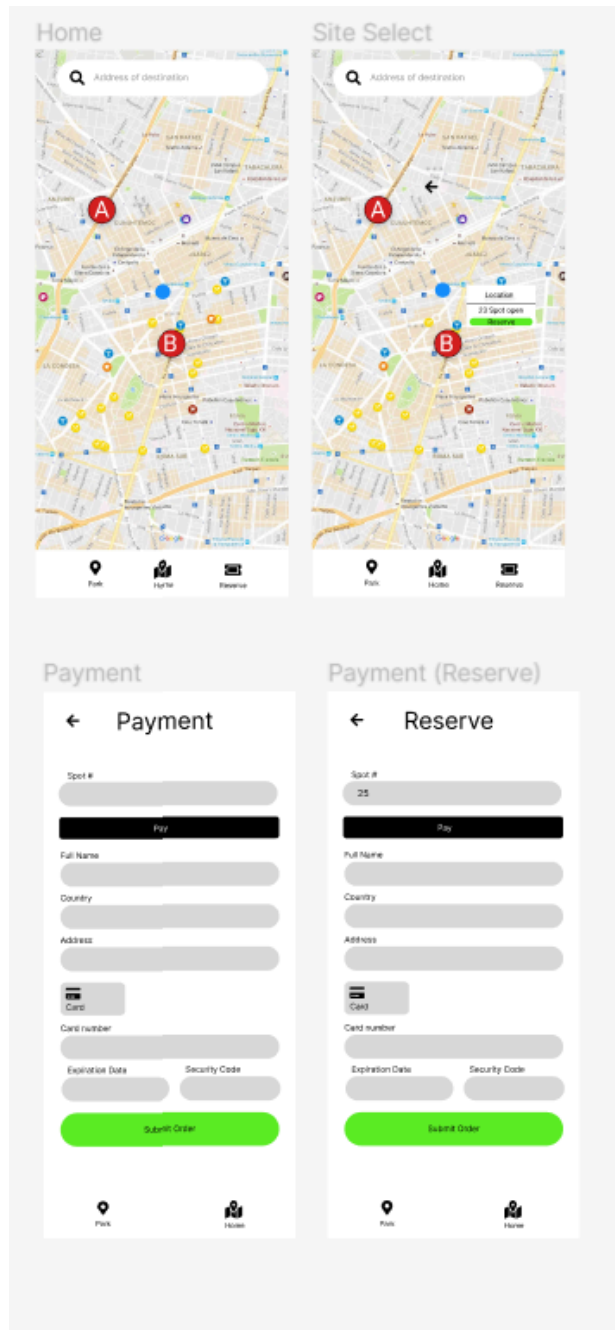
Home

Address of destination

A

B

Park

Home

Reserve

Site Select

Address of destination

A

B

Location

23 Spot open

Reserve

Park

Home

Reserve

Payment

Payment

Spot #

Pay

Full Name

Country

Address

Card

Card number

Expiration Date

Security Code

Submit Order

Park

Home

Payment (Reserve)

Reserve

Spot #

25

Pay

Full Name

Country

Address

Card

Card number

Expiration Date

Security Code

Submit Order

Park

Home